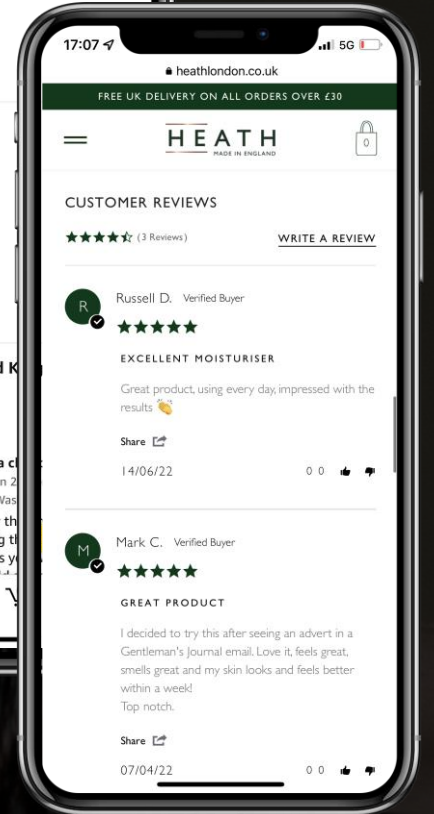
17:07

5G

heathlondon.co.uk

FREE UK DELIVERY ON ALL ORDERS OVER £30

HEATH
MADE IN ENGLAND

0

CUSTOMER REVIEWS

(3 Reviews)

WRITE A REVIEW

R

Russell D. Verified Buyer

EXCELLENT MOISTURISER

Great product, using every day, impressed with the results 👏

Share

14/06/22

0 0

M

Mark C. Verified Buyer

GREAT PRODUCT

I decided to try this after seeing an advert in a Gentleman's Journal email. Love it, feels great, smells great and my skin looks and feels better within a week!
Top notch.

Share

07/04/22

0 0